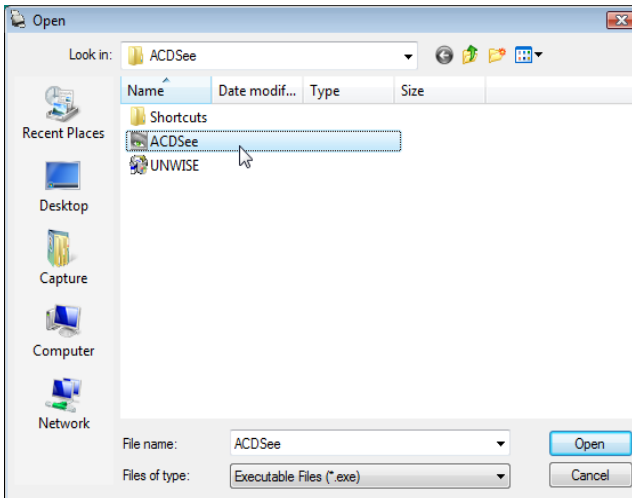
Open

Look in: ACDSee

| Name | Date modif... | Type | Size |
|---|---|---|---|
| Shortcuts | | | |
| ACDSee | | | |
| UNWISE | | | |

Recent Places

Desktop

Capture

Computer

Network

File name: ACDSee

Files of type: Executable Files (*.exe)

Open

Cancel